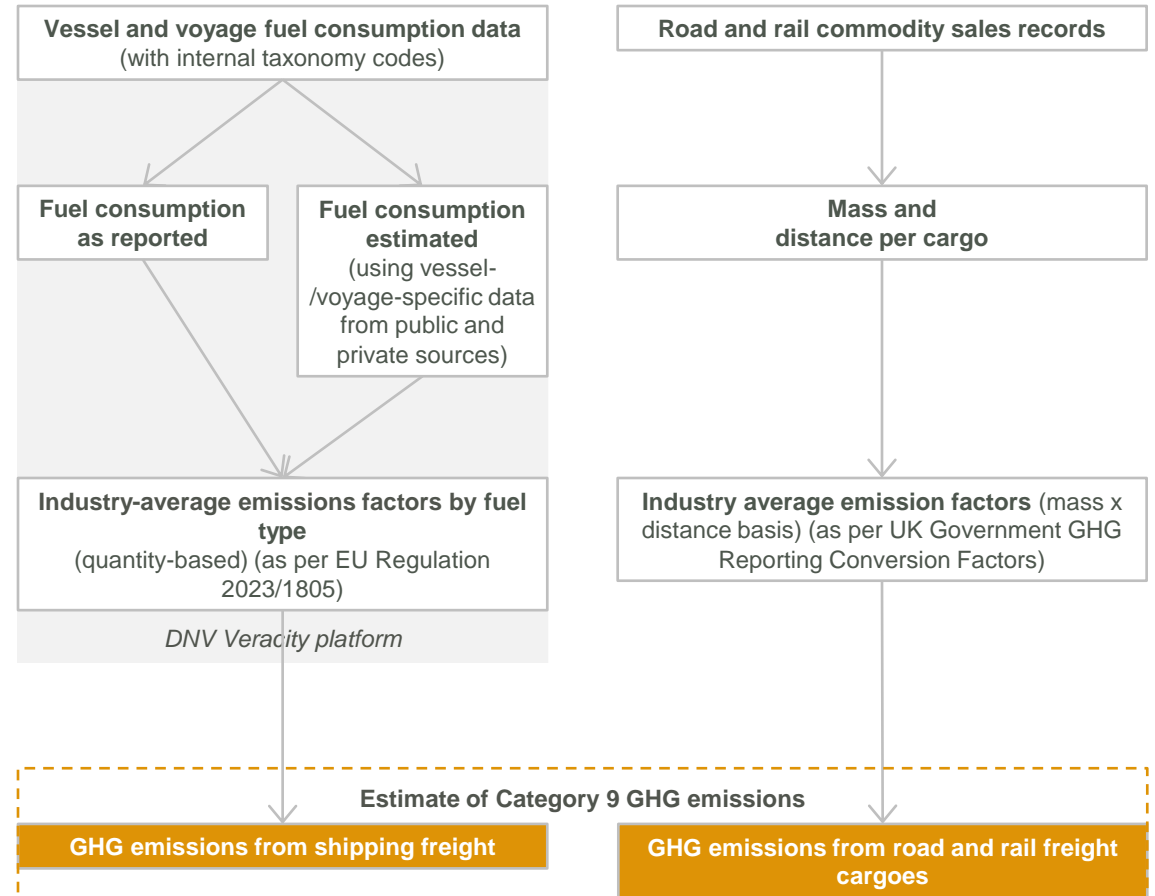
**Vessel and voyage fuel consumption data**
(with internal taxonomy codes)

**Fuel consumption as reported**

**Fuel consumption estimated**
(using vessel-/voyage-specific data from public and private sources)

**Industry-average emissions factors by fuel type**
(quantity-based) (as per EU Regulation 2023/1805)

DNV Veracity platform

**Road and rail commodity sales records**

**Mass and distance per cargo**

**Industry average emission factors** (mass x distance basis) (as per UK Government GHG Reporting Conversion Factors)

**Estimate of Category 9 GHG emissions**

**GHG emissions from shipping freight**

**GHG emissions from road and rail freight cargoes**